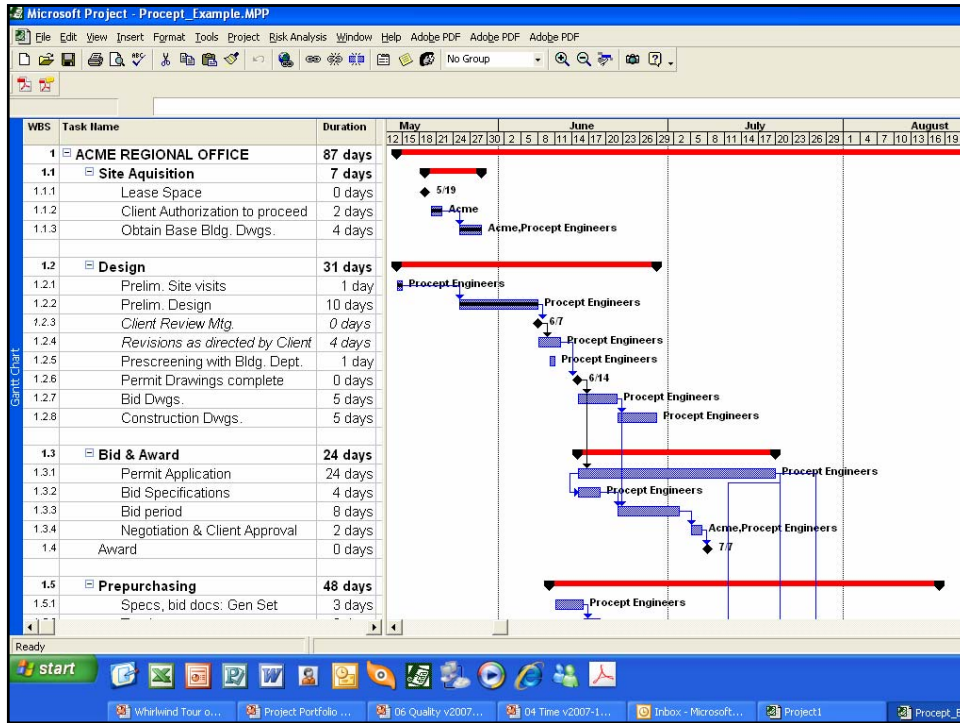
Microsoft Project - Procept_Example.MPP

File Edit View Insert Format Tools Project Risk Analysis Window Help Adobe PDF Adobe PDF Adobe PDF

No Group

| WBS | Task Name | Duration |
|---|---|---|
| 1 | ACME REGIONAL OFFICE | 87 days |
| 1.1 | Site Aquisition | 7 days |
| 1.1.1 | Lease Space | 0 days |
| 1.1.2 | Client Authorization to proceed | 2 days |
| 1.1.3 | Obtain Base Bldg. Dwgs. | 4 days |
| 1.2 | Design | 31 days |
| 1.2.1 | Prelim. Site visits | 1 day |
| 1.2.2 | Prelim. Design | 10 days |
| 1.2.3 | Client Review Mtg. | 0 days |
| 1.2.4 | Revisions as directed by Client | 4 days |
| 1.2.5 | Prescreening with Bldg. Dept. | 1 day |
| 1.2.6 | Permit Drawings complete | 0 days |
| 1.2.7 | Bid Dwgs. | 5 days |
| 1.2.8 | Construction Dwgs. | 5 days |
| 1.3 | Bid & Award | 24 days |
| 1.3.1 | Permit Application | 24 days |
| 1.3.2 | Bid Specifications | 4 days |
| 1.3.3 | Bid period | 8 days |
| 1.3.4 | Negotiation & Client Approval | 2 days |
| 1.4 | Award | 0 days |
| 1.5 | Prepurchasing | 48 days |
| 1.5.1 | Specs, bid docs: Gen Set | 3 days |

May June July August
12 15 18 21 24 27 30 2 5 8 11 14 17 20 23 26 29 2 5 8 11 14 17 20 23 26 29 1 4 7 10 13 16 19

5/19
Acme
Acme,Procept Engineers
Procept Engineers
Procept Engineers
6/7
Procept Engineers
Procept Engineers
6/14
Procept Engineers
Procept Engineers
Procept Engineers
Procept Engineers
Acme,Procept Engineers
7/7
Procept Engineers

Gantt Chart

Ready

start

Whirlwind Tour o... Project Portfolio ... 06 Quality v2007... 04 Time v2007-1... Inbox - Microsoft... Project1 Procept_E